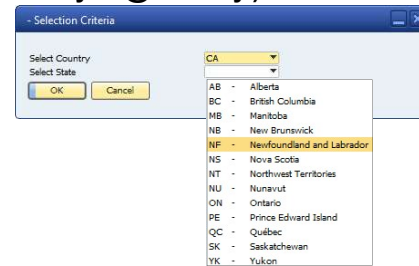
- Selection Criteria

Select Country CA
Select State

OK Cancel

AB - Alberta
BC - British Columbia
MB - Manitoba
NB - New Brunswick
NF - Newfoundland and Labrador
NS - Nova Scotia
NT - Northwest Territories
NU - Nunavut
ON - Ontario
PE - Prince Edward Island
QC - Québec
SK - Saskatchewan
YK - Yukon